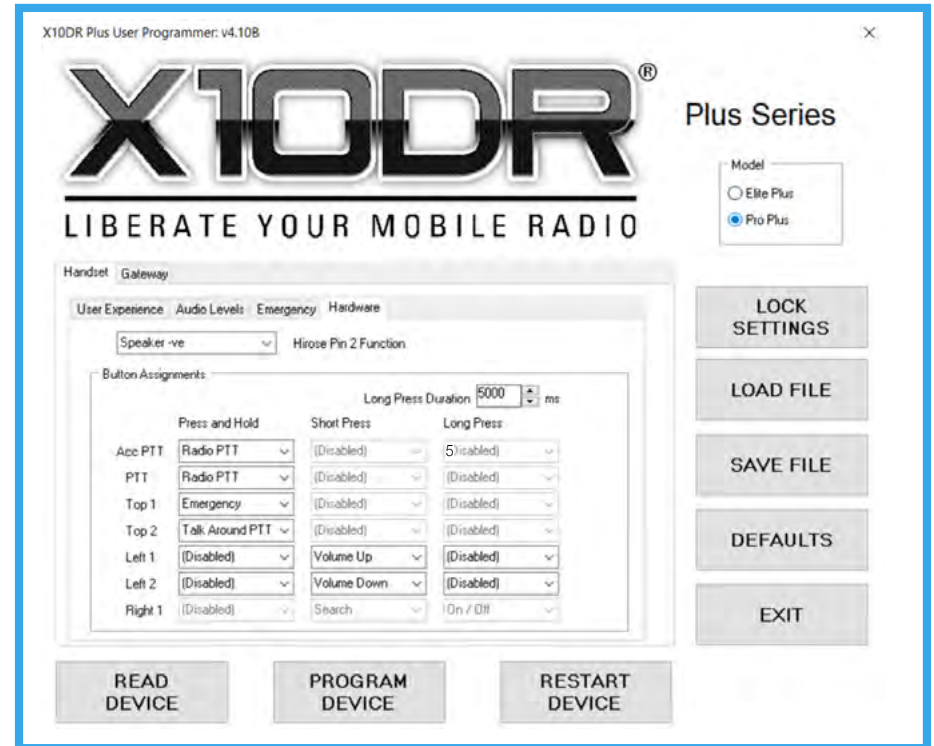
X10DR Plus User Programmer: v4.10B

×

X10DR®

LIBERATE YOUR MOBILE RADIO

Plus Series

Model
Elite Plus
Pro Plus

Handset Gateway

User Experience Audio Levels Emergency Hardware

Speaker -ve
Hirose Pin 2 Function

Button Assignments

Long Press Duration 5000 ms

| | Press and Hold | Short Press | Long Press |
|---|---|---|---|
| Acc PTT | Radio PTT | (Disabled) | 5)isabled) |
| PTT | Radio PTT | (Disabled) | (Disabled) |
| Top 1 | Emergency | (Disabled) | (Disabled) |
| Top 2 | Talk Around PTT | (Disabled) | (Disabled) |
| Left 1 | (Disabled) | Volume Up | (Disabled) |
| Left 2 | (Disabled) | Volume Down | (Disabled) |
| Right 1 | (Disabled) | Search | On / Off |

LOCK SETTINGS

LOAD FILE

SAVE FILE

DEFAULTS

EXIT

READ DEVICE

PROGRAM DEVICE

RESTART DEVICE